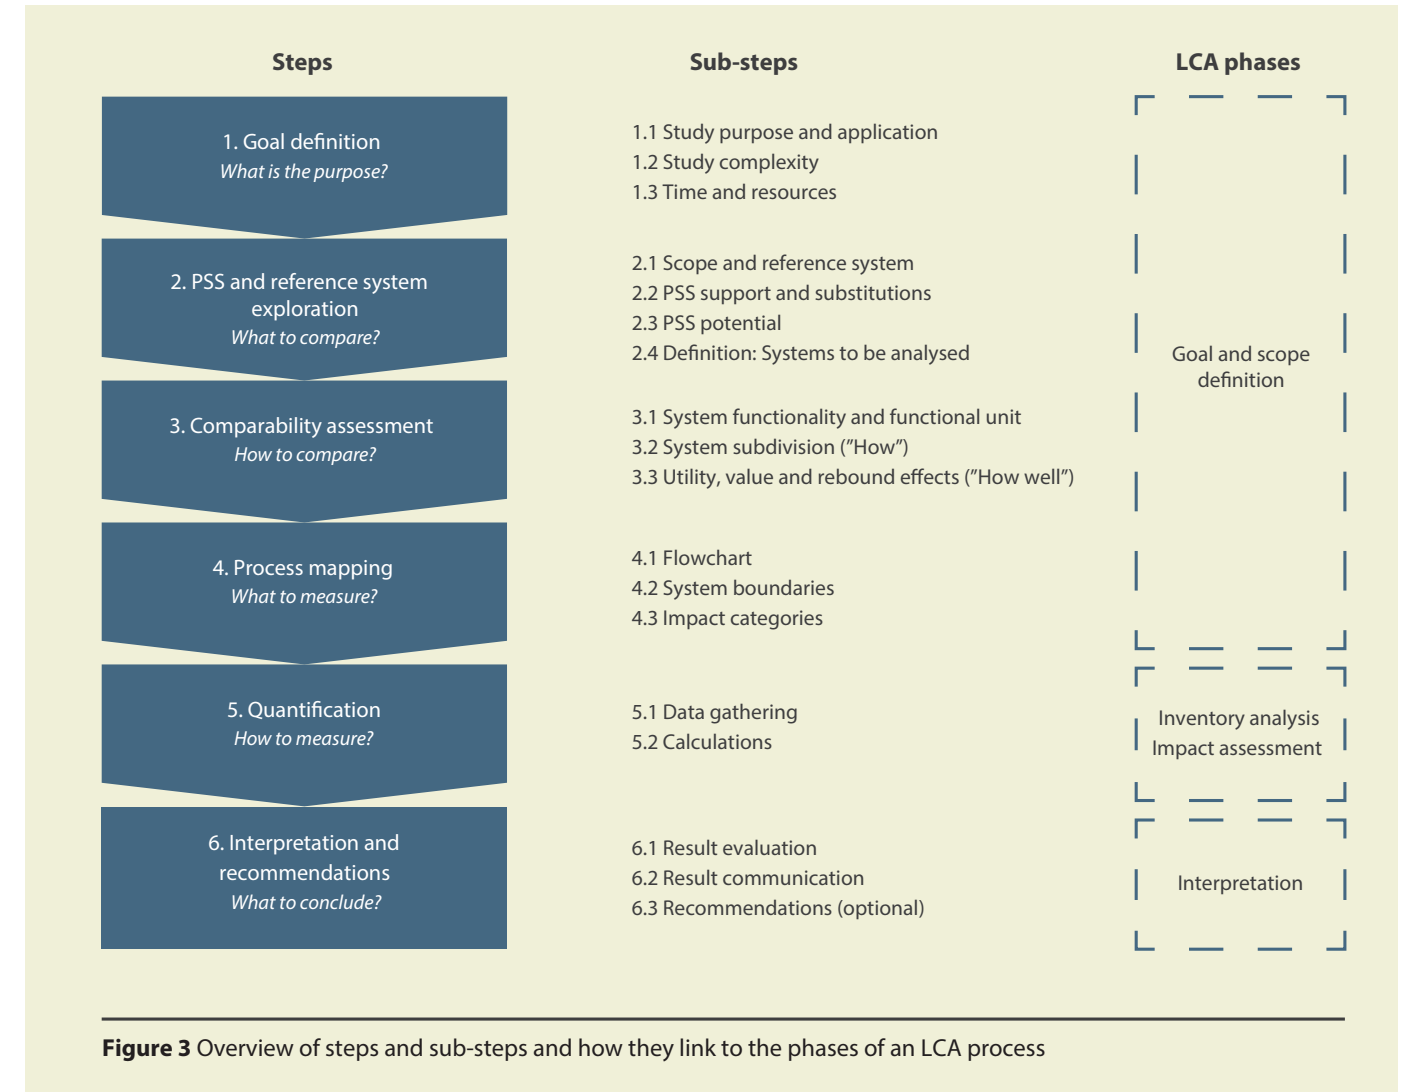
Steps

Sub-steps

LCA phases

1. Goal definition
What is the purpose?

1.1 Study purpose and application
1.2 Study complexity
1.3 Time and resources

2. PSS and reference system exploration
What to compare?

2.1 Scope and reference system
2.2 PSS support and substitutions
2.3 PSS potential
2.4 Definition: Systems to be analysed

3. Comparability assessment
How to compare?

3.1 System functionality and functional unit
3.2 System subdivision (”How”)
3.3 Utility, value and rebound effects (”How well”)

4. Process mapping
What to measure?

4.1 Flowchart
4.2 System boundaries
4.3 Impact categories

Goal and scope definition

5. Quantification
How to measure?

5.1 Data gathering
5.2 Calculations

Inventory analysis
Impact assessment

6. Interpretation and recommendations
What to conclude?

6.1 Result evaluation
6.2 Result communication
6.3 Recommendations (optional)

Interpretation

Figure 3 Overview of steps and sub-steps and how they link to the phases of an LCA process